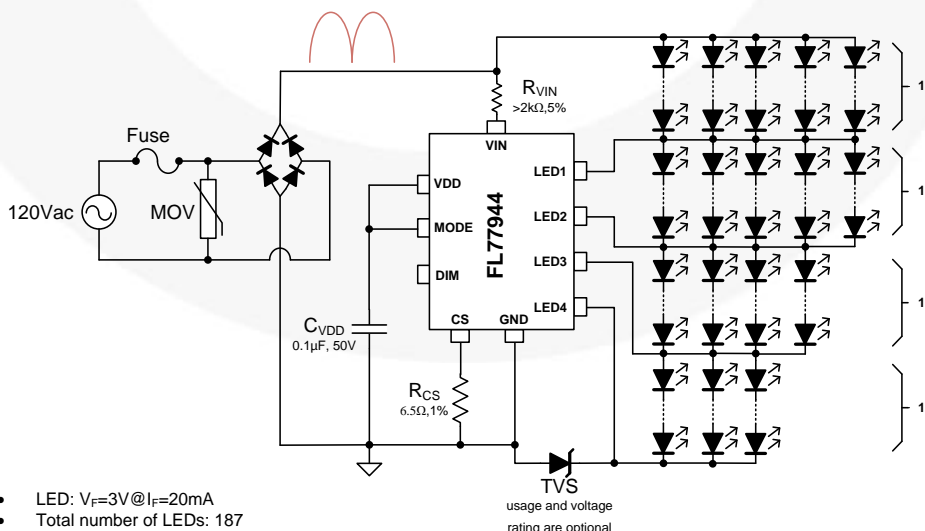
R$_{VIN}$
>2kΩ,5%

Fuse

120Vac

MOV

VIN

VDD

MODE

DIM

FL77944

LED1

LED2

LED3

LED4

CS

GND

C$_{VDD}$
0.1μF, 50V

R$_{CS}$
6.5Ω,1%

TVS
usage and voltage rating are optional

1
1
1
1

• LED: V$_F$=3V@I$_F$=20mA
• Total number of LEDs: 187